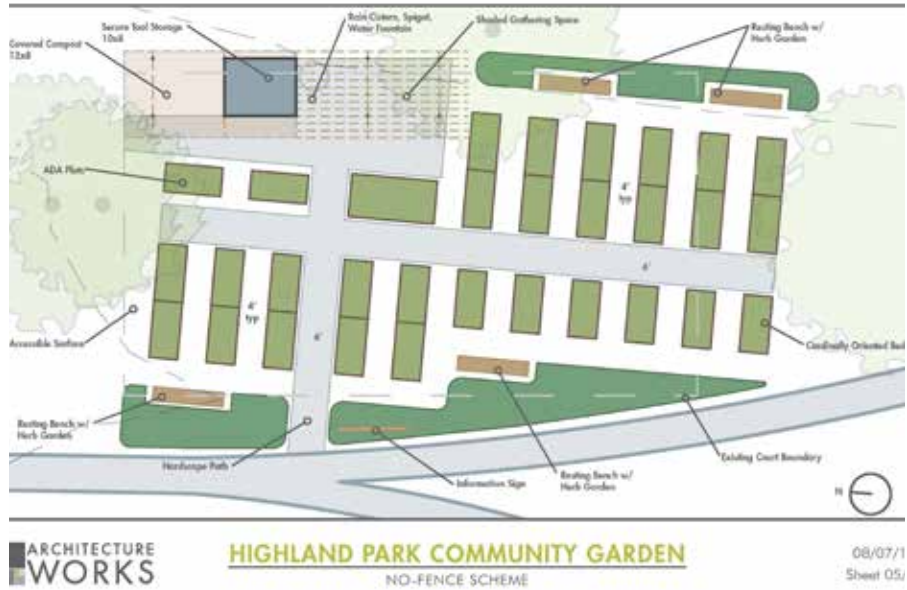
Secure Tool Storage 10x8

Rain Cistern, Spigot, Water Fountain

Shaded Gathering Space

Resting Bench w/ Herb Garden

Covered Compost 12x8

ADA Plots

4' typ

6'

4' typ

6'

Accessible Surface

Cardinally Oriented Beds

Resting Bench w/ Herb Garden

Hardscape Path

Information Sign

Resting Bench w/ Herb Garden

Existing Court Boundary

N

ARCHITECTURE WORKS

HIGHLAND PARK COMMUNITY GARDEN

NO-FENCE SCHEME

08/07/1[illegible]

Sheet 05/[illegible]